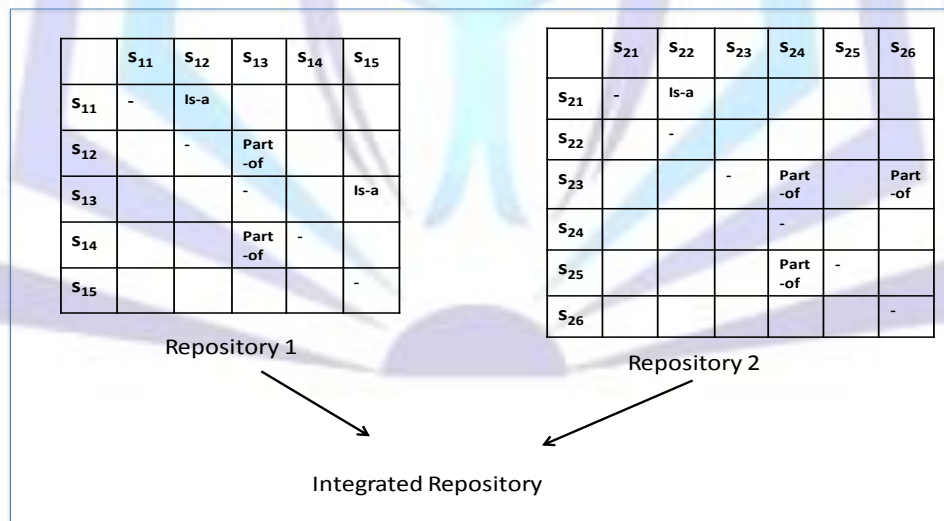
| | $s_{11}$ | $s_{12}$ | $s_{13}$ | $s_{14}$ | $s_{15}$ |
|---|---|---|---|---|---|
| $s_{11}$ | - | Is-a | | | |
| $s_{12}$ | | - | Part -of | | |
| $s_{13}$ | | | - | | Is-a |
| $s_{14}$ | | | Part -of | - | |
| $s_{15}$ | | | | | - |

Repository 1

| | $s_{21}$ | $s_{22}$ | $s_{23}$ | $s_{24}$ | $s_{25}$ | $s_{26}$ |
|---|---|---|---|---|---|---|
| $s_{21}$ | - | Is-a | | | | |
| $s_{22}$ | | - | | | | |
| $s_{23}$ | | | - | Part -of | | Part -of |
| $s_{24}$ | | | | - | | |
| $s_{25}$ | | | | Part -of | - | |
| $s_{26}$ | | | | | | - |

Repository 2

Integrated Repository